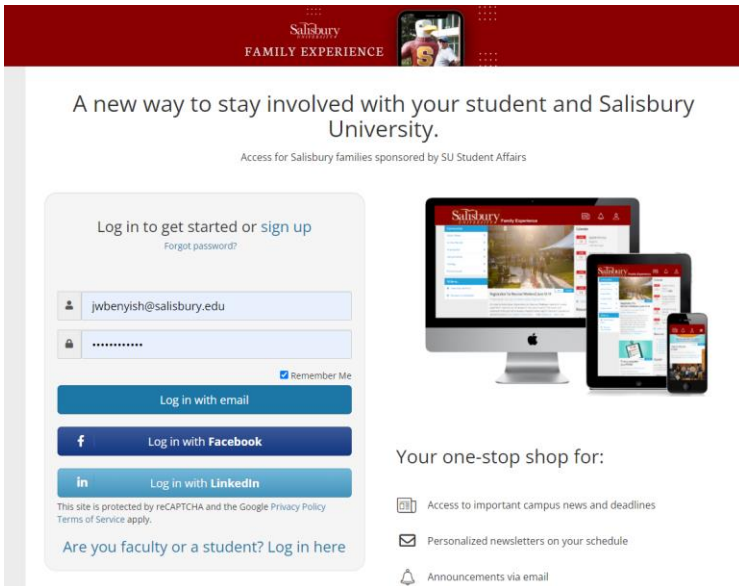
Salisbury
UNIVERSITY
FAMILY EXPERIENCE

A new way to stay involved with your student and Salisbury University.

Access for Salisbury families sponsored by SU Student Affairs

Log in to get started or sign up
Forgot password?

jwbenyish@salisbury.edu

••••••••••••

Remember Me

Log in with email

Log in with Facebook

Log in with LinkedIn

This site is protected by reCAPTCHA and the Google Privacy Policy Terms of Service apply.

Are you faculty or a student? Log in here

Salisbury Family Experience

Your one-stop shop for:

Access to important campus news and deadlines

Personalized newsletters on your schedule

Announcements via email